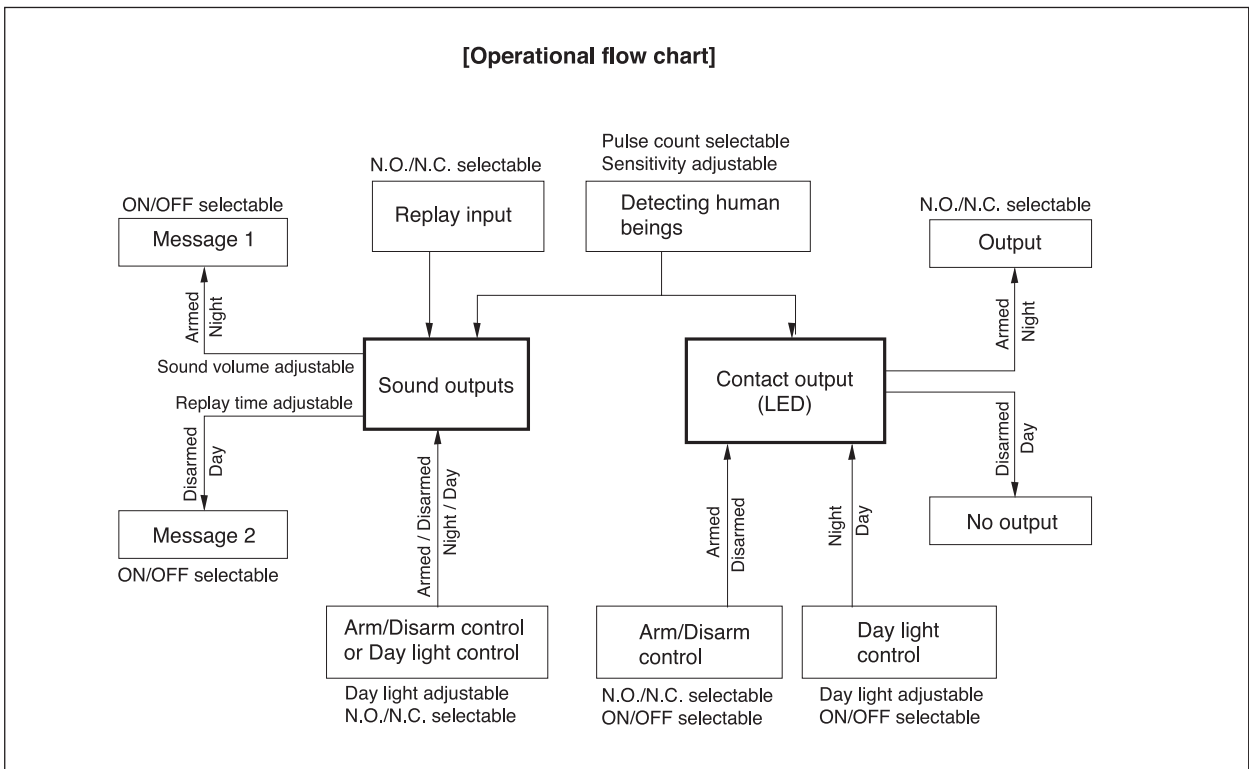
[Operational flow chart]

ON/OFF selectable

Message 1

Armed

Night

Sound volume adjustable

Replay time adjustable

Disarmed

Day

Message 2

ON/OFF selectable

N.O./N.C. selectable

Replay input

Sound outputs

Armed / Disarmed

Night / Day

Arm/Disarm control or Day light control

Day light adjustable
N.O./N.C. selectable

Pulse count selectable
Sensitivity adjustable

Detecting human beings

Contact output (LED)

Armed

Disarmed

Arm/Disarm control

N.O./N.C. selectable
ON/OFF selectable

Night

Day

Day light control

Day light adjustable
ON/OFF selectable

N.O./N.C. selectable

Output

Armed

Night

Disarmed

Day

No output